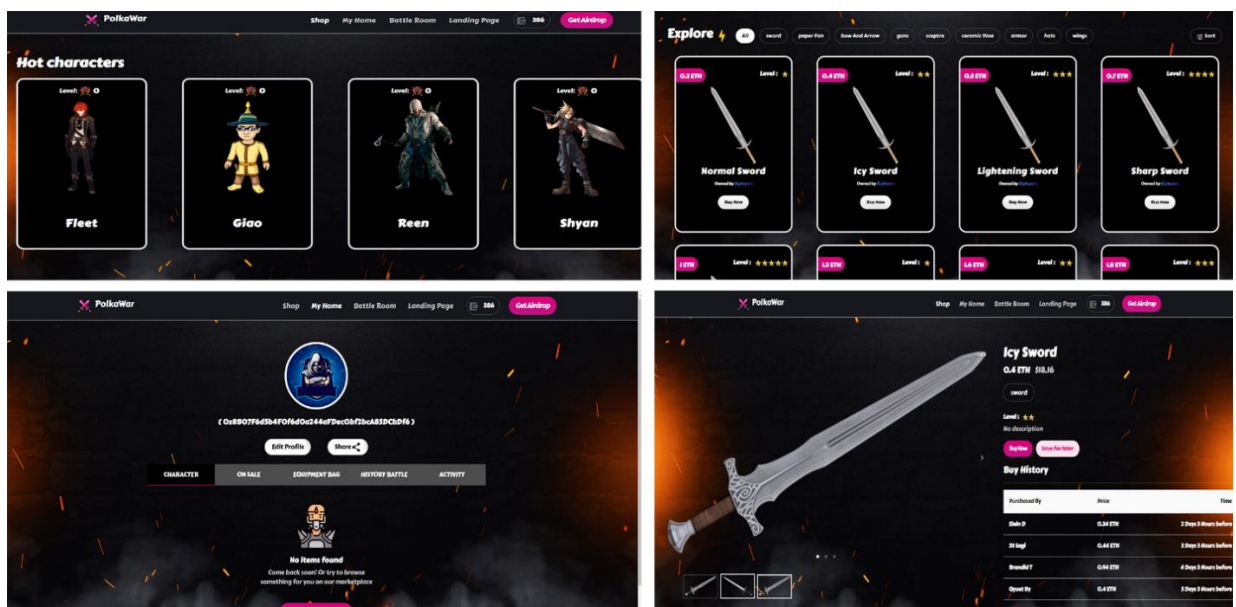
PolkaWar

Shop My Home Battle Room Landing Page 386 Get Airdrop

Hot characters

Level: 0
Fleet

Level: 0
Giao

Level: 0
Reen

Level: 0
Shyan

Explore

All sword paper fan bow And Arrow guns scepter ceramic Vase armor hats wings

Sort

0.3 ETH
Level:
Normal Sword
Owned by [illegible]
Buy Now

0.4 ETH
Level:
Icy Sword
Owned by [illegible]
Buy Now

0.5 ETH
Level:
Lightening Sword
Owned by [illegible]
Buy Now

0.7 ETH
Level:
Sharp Sword
Owned by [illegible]
Buy Now

1 ETH
Level:

1.2 ETH
Level:

1.6 ETH
Level:

1.8 ETH
Level:

PolkaWar

Shop My Home Battle Room Landing Page 386 Get Airdrop

( 0x8807F6d5b4F0f6d0a244aFDec0bf2bcA85DCbDf6 )

Edit Profile Share

CHARACTER ON SALE EQUIPMENT BAG HISTORY BATTLE ACTIVITY

No items found
Come back soon! Or try to browse something for you on our marketplace

PolkaWar

Shop My Home Battle Room Landing Page 386 Get Airdrop

Icy Sword
0.4 ETH $18.16

sword

Level:
No description

Buy Now Save for later

Buy History

| Purchased By | Price | Time |
|---|---|---|
| Elein D | 0.34 ETH | 2 Days 3 Hours before |
| Di Sagi | 0.44 ETH | 3 Days 3 Hours before |
| Brandid T | 0.94 ETH | 4 Days 3 Hours before |
| Qyost By | 0.44 ETH | 5 Days 3 Hours before |